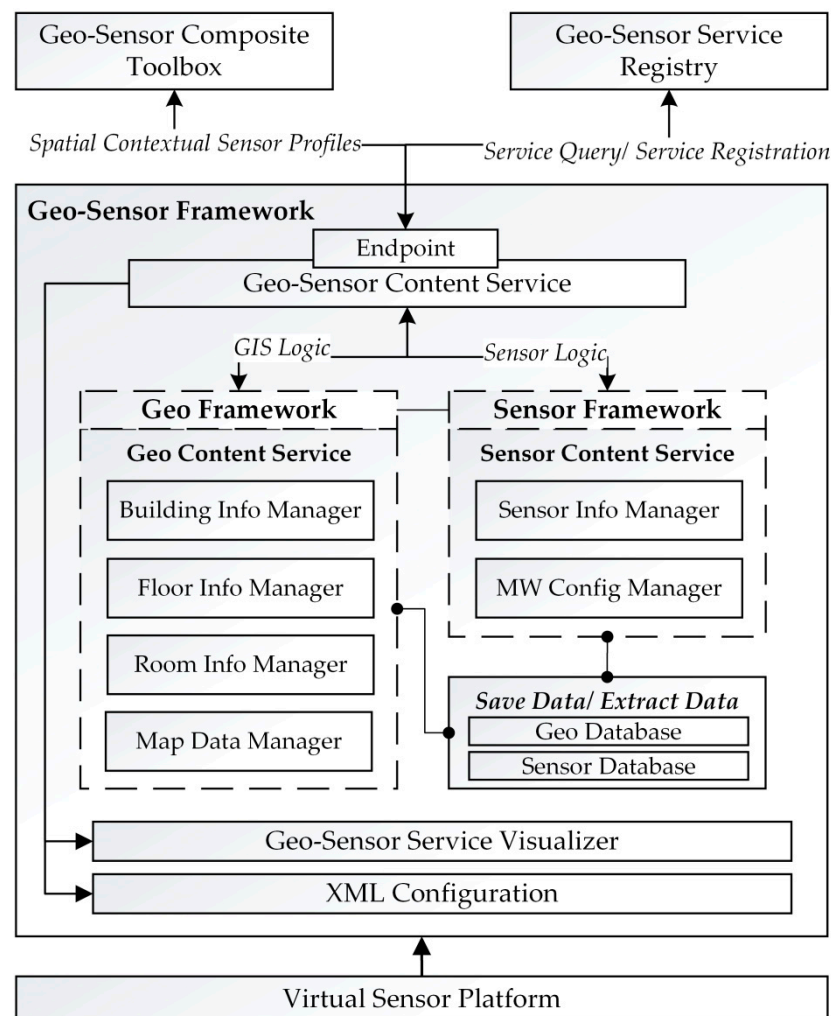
Geo-Sensor Composite Toolbox

Geo-Sensor Service Registry

Spatial Contextual Sensor Profiles

Service Query/ Service Registration

Geo-Sensor Framework

Endpoint

Geo-Sensor Content Service

GIS Logic

Sensor Logic

Geo Framework

Geo Content Service

Building Info Manager

Floor Info Manager

Room Info Manager

Map Data Manager

Sensor Framework

Sensor Content Service

Sensor Info Manager

MW Config Manager

Save Data/ Extract Data

Geo Database

Sensor Database

Geo-Sensor Service Visualizer

XML Configuration

Virtual Sensor Platform